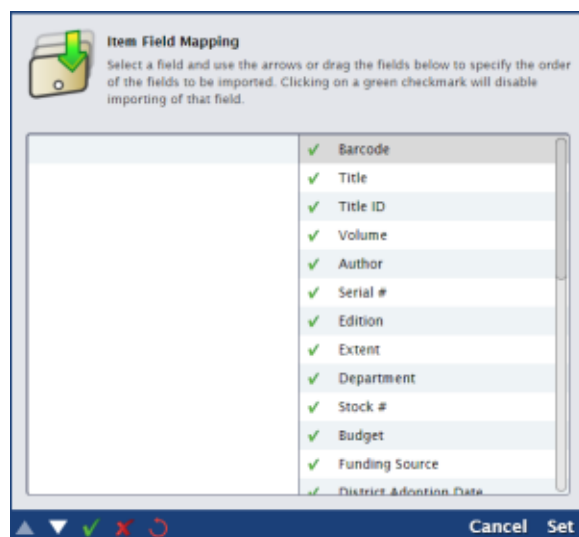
Item Field Mapping

Select a field and use the arrows or drag the fields below to specify the order of the fields to be imported. Clicking on a green checkmark will disable importing of that field.

✓ Barcode
✓ Title
✓ Title ID
✓ Volume
✓ Author
✓ Serial #
✓ Edition
✓ Extent
✓ Department
✓ Stock #
✓ Budget
✓ Funding Source
✓ District Adoption Date

Cancel Set